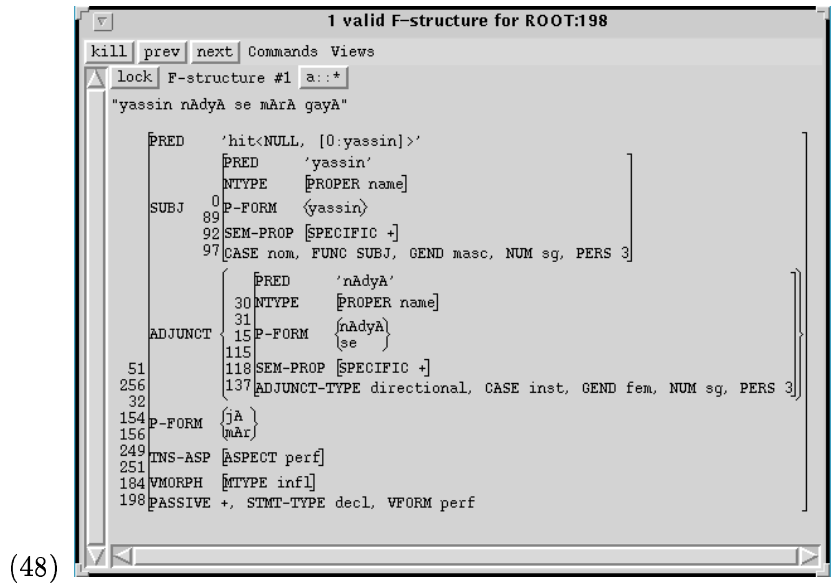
1 valid F-structure for ROOT:198

kill prev next Commands Views

lock F-structure #1 a::*

"yassin nAdyA se mArA gayA"

PRED 'hit<NULL, [0:yassin]>'

SUBJ 0 89 PRED 'yassin'
NTYPE [PROPER name]
P-FORM ⟨yassin⟩
92 SEM-PROP [SPECIFIC +]
97 CASE nom, FUNC SUBJ, GEND masc, NUM sg, PERS 3

ADJUNCT
PRED 'nAdyA'
30 NTYPE [PROPER name]
31 15 P-FORM {nAdyA | se}
115
118 SEM-PROP [SPECIFIC +]
137 ADJUNCT-TYPE directional, CASE inst, GEND fem, NUM sg, PERS 3

51
256
32
154 156 P-FORM {jA | mAr}
249 251 TNS-ASP [ASPECT perf]
184 VMORPH [MTYPE infl]
198 PASSIVE +, STMT-TYPE decl, VFORM perf

(48)